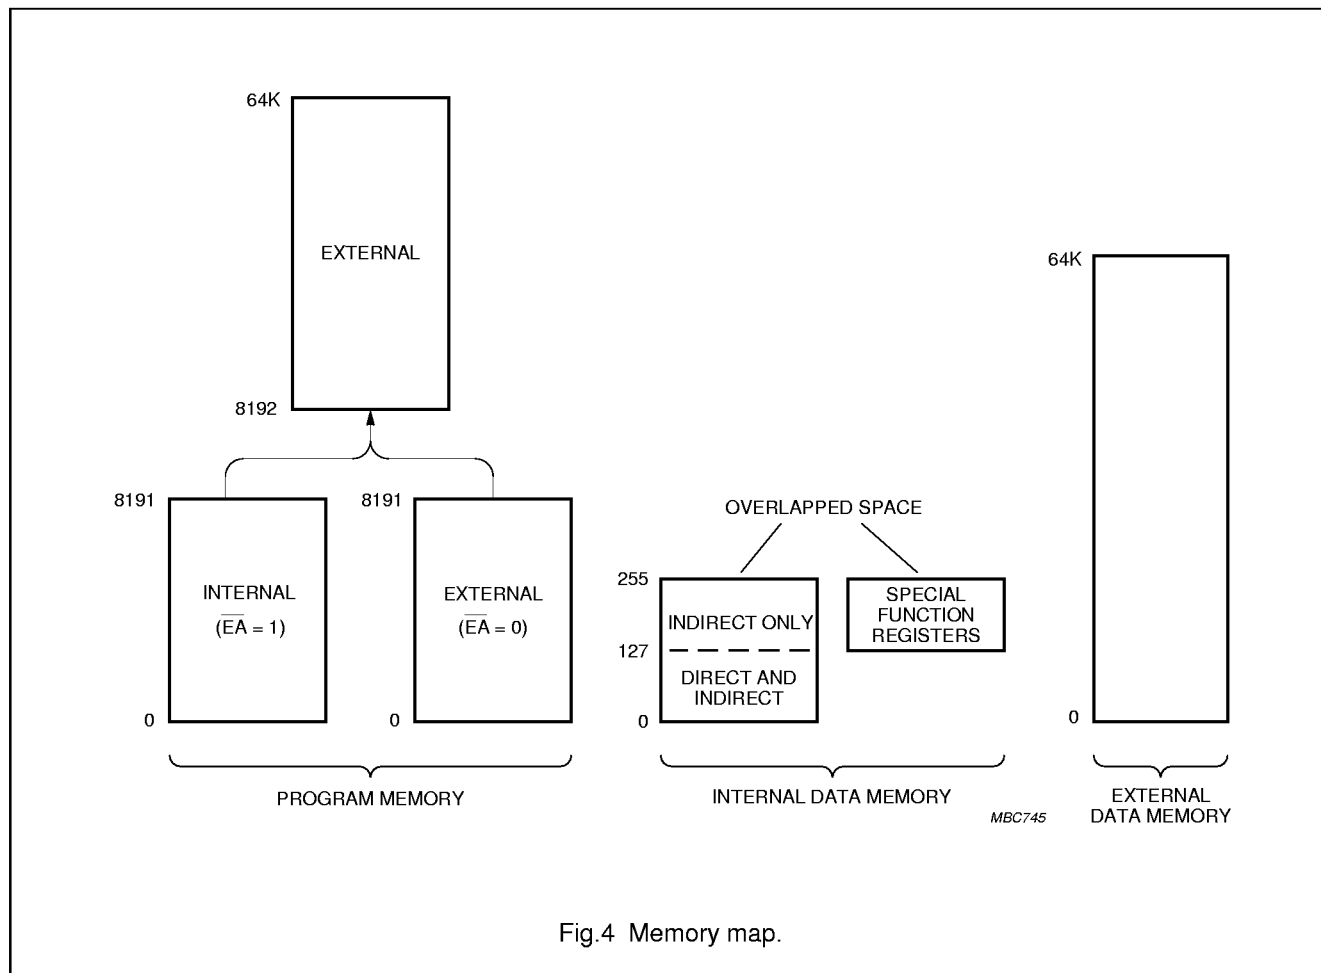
64K

EXTERNAL

8192

8191

INTERNAL
$(\overline{EA} = 1)$

0

8191

EXTERNAL
$(\overline{EA} = 0)$

0

PROGRAM MEMORY

OVERLAPPED SPACE

255

INDIRECT ONLY

127

DIRECT AND INDIRECT

0

SPECIAL FUNCTION REGISTERS

INTERNAL DATA MEMORY

MBC745

64K

0

EXTERNAL DATA MEMORY

Fig.4 Memory map.